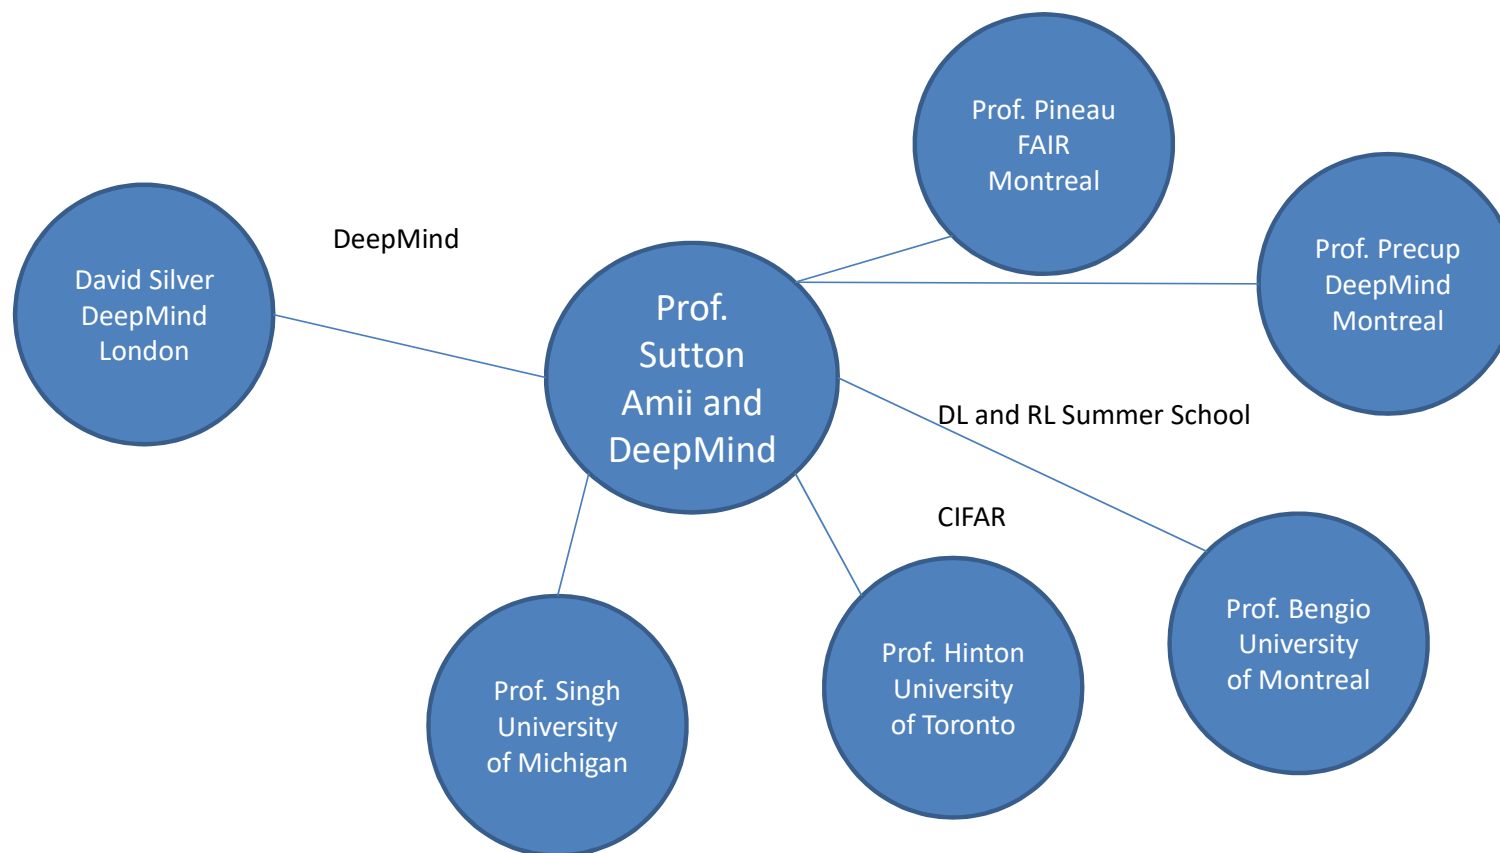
Prof. Pineau
FAIR
Montreal

DeepMind

David Silver
DeepMind
London

Prof.
Sutton
Amii and
DeepMind

Prof. Precup
DeepMind
Montreal

DL and RL Summer School

CIFAR

Prof. Singh
University
of Michigan

Prof. Hinton
University
of Toronto

Prof. Bengio
University
of Montreal